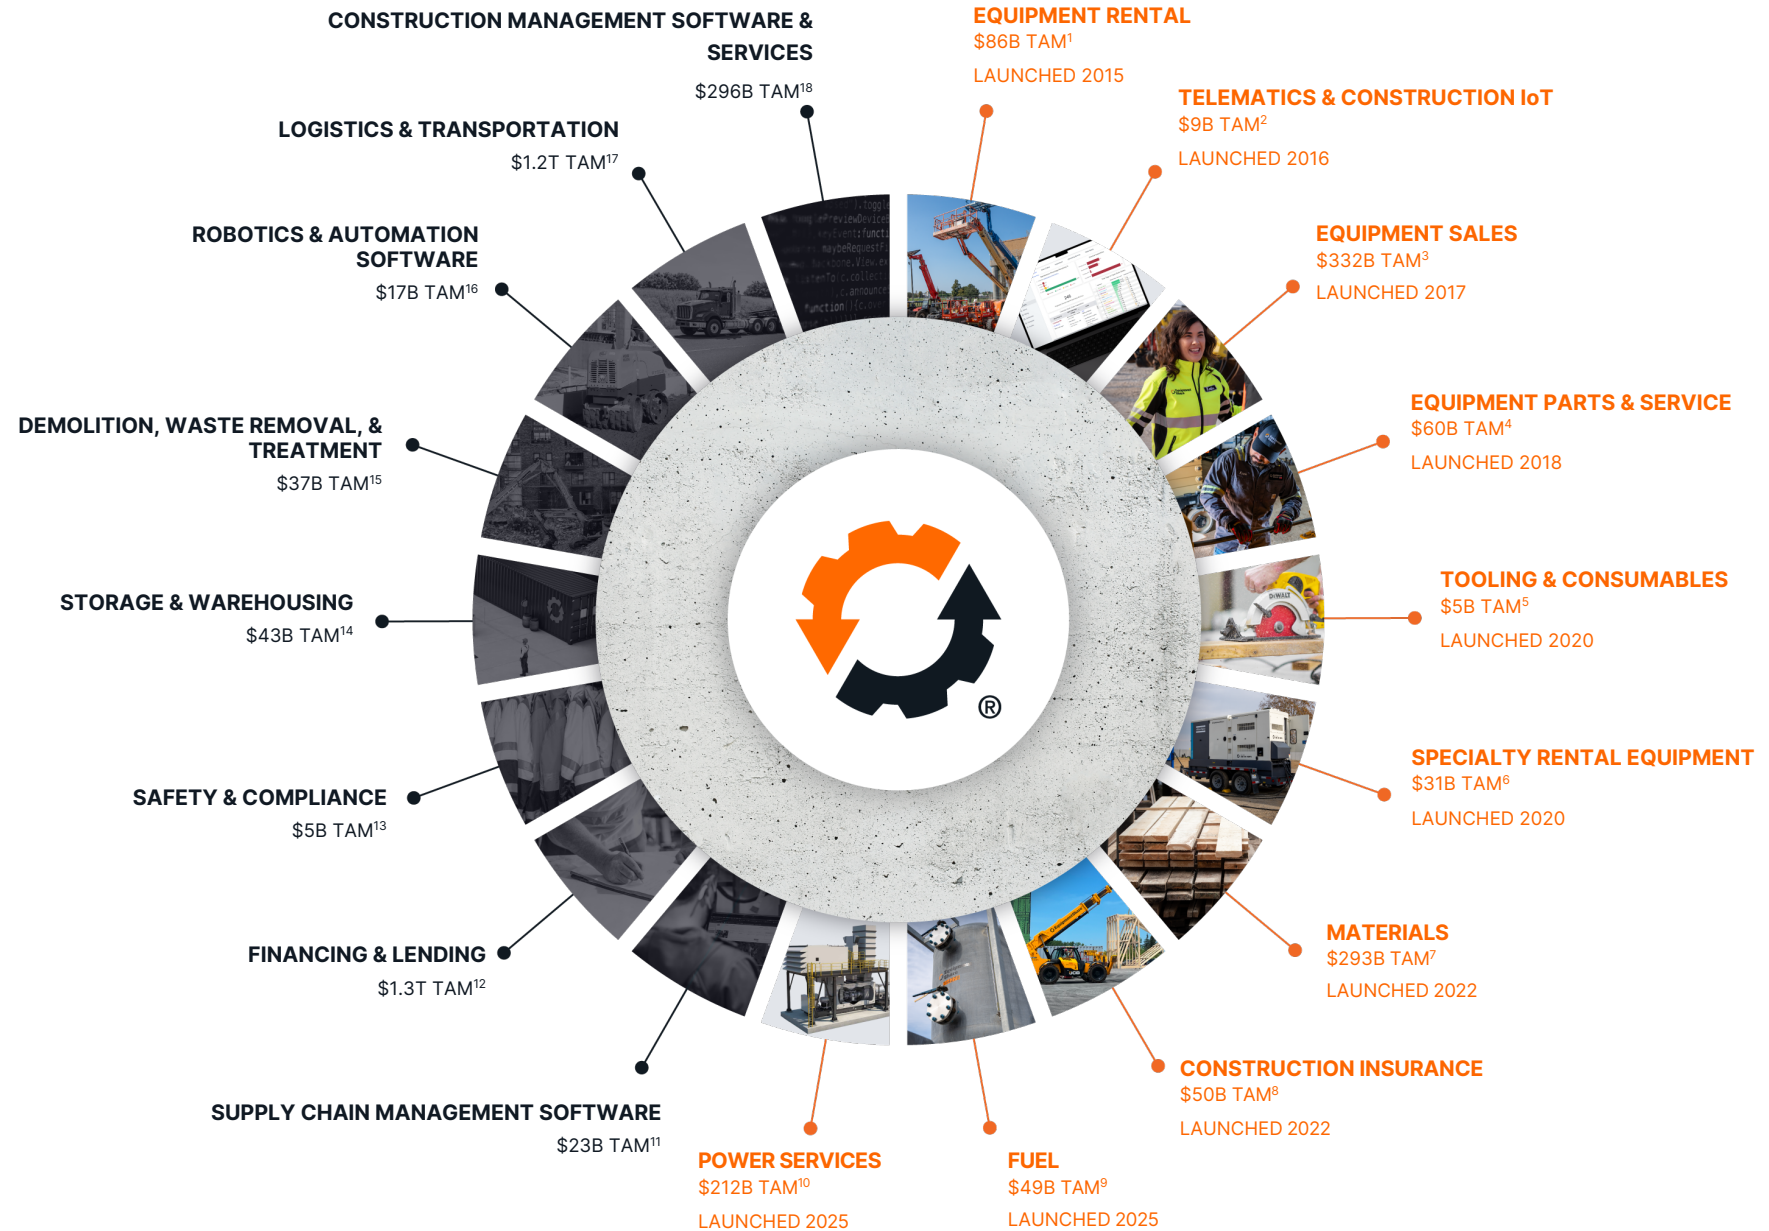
CONSTRUCTION MANAGEMENT SOFTWARE & SERVICES
$296B TAM$^{18}$

EQUIPMENT RENTAL
$86B TAM$^{1}$
LAUNCHED 2015

LOGISTICS & TRANSPORTATION
$1.2T TAM$^{17}$

TELEMATICS & CONSTRUCTION IoT
$9B TAM$^{2}$
LAUNCHED 2016

ROBOTICS & AUTOMATION SOFTWARE
$17B TAM$^{16}$

EQUIPMENT SALES
$332B TAM$^{3}$
LAUNCHED 2017

EQUIPMENT PARTS & SERVICE
$60B TAM$^{4}$
LAUNCHED 2018

DEMOLITION, WASTE REMOVAL, & TREATMENT
$37B TAM$^{15}$

TOOLING & CONSUMABLES
$5B TAM$^{5}$
LAUNCHED 2020

STORAGE & WAREHOUSING
$43B TAM$^{14}$

SPECIALTY RENTAL EQUIPMENT
$31B TAM$^{6}$
LAUNCHED 2020

SAFETY & COMPLIANCE
$5B TAM$^{13}$

MATERIALS
$293B TAM$^{7}$
LAUNCHED 2022

FINANCING & LENDING
$1.3T TAM$^{12}$

CONSTRUCTION INSURANCE
$50B TAM$^{8}$
LAUNCHED 2022

SUPPLY CHAIN MANAGEMENT SOFTWARE
$23B TAM$^{11}$

POWER SERVICES
$212B TAM$^{10}$
LAUNCHED 2025

FUEL
$49B TAM$^{9}$
LAUNCHED 2025

®